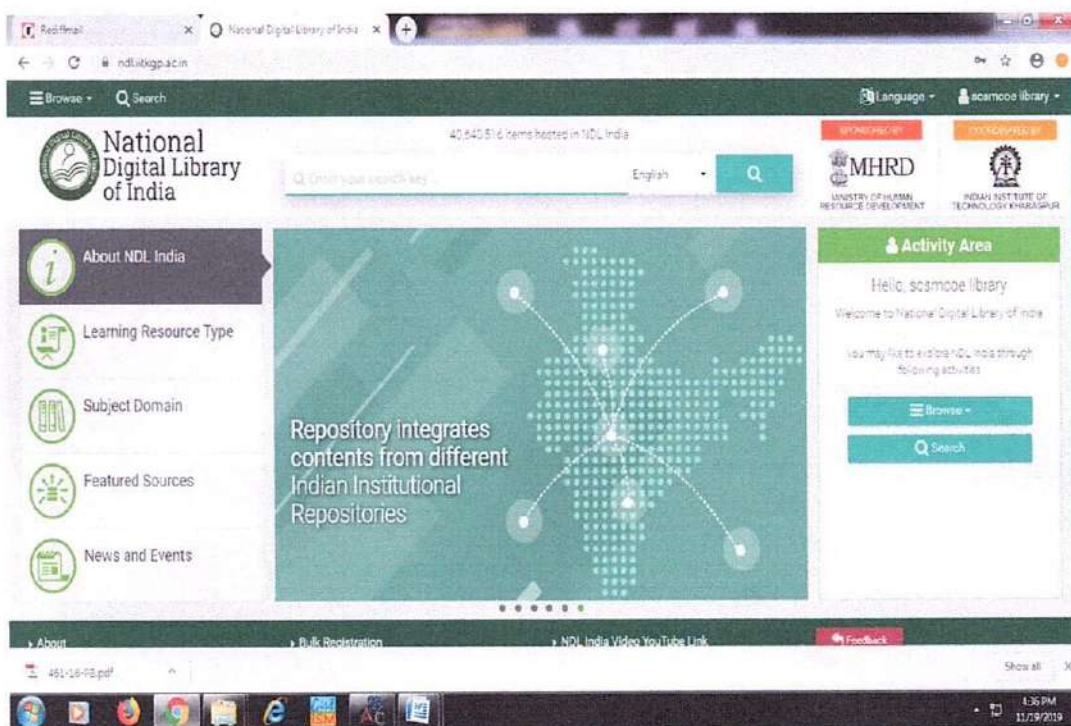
Rediffmail
National Digital Library of India
ndl.iitkgp.ac.in

Browse
Search
Language
scsmcoe library

National Digital Library of India

40,640,516 items hosted in NDL India

Q Enter your search key
English

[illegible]
MHRD
MINISTRY OF HUMAN RESOURCE DEVELOPMENT

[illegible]
INDIAN INSTITUTE OF TECHNOLOGY KHARAGPUR

About NDL India
Learning Resource Type
Subject Domain
Featured Sources
News and Events

Repository integrates contents from different Indian Institutional Repositories

Activity Area
Hello, scsmcoe library
Welcome to National Digital Library of India
You may like to explore NDL India through following activities
Browse
Search

About
Bulk Registration
NDL India Video YouTube Link
Feedback

461-16-98.pdf
Show all

4:36 PM
11/19/2019